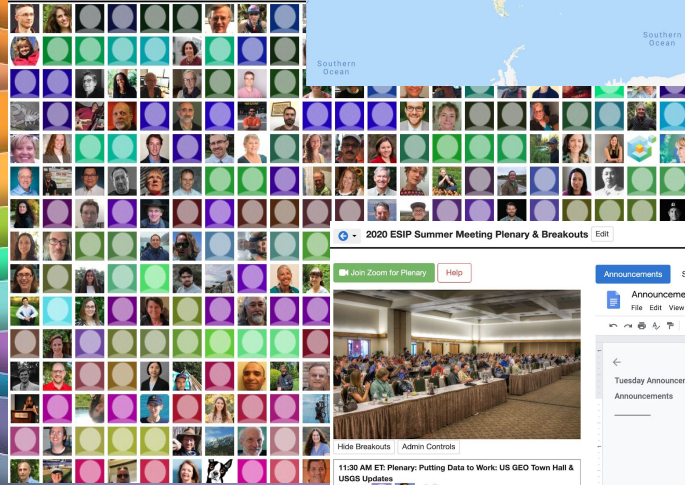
Southern Ocean

Southern Ocean

2020 ESIP Summer Meeting Plenary & Breakouts

Edit

Join Zoom for Plenary

Help

Announcements

Announceme

File Edit View

Tuesday Announcer

Announcements

Hide Breakouts

Admin Controls

11:30 AM ET: Plenary: Putting Data to Work: US GEO Town Hall & USGS Updates